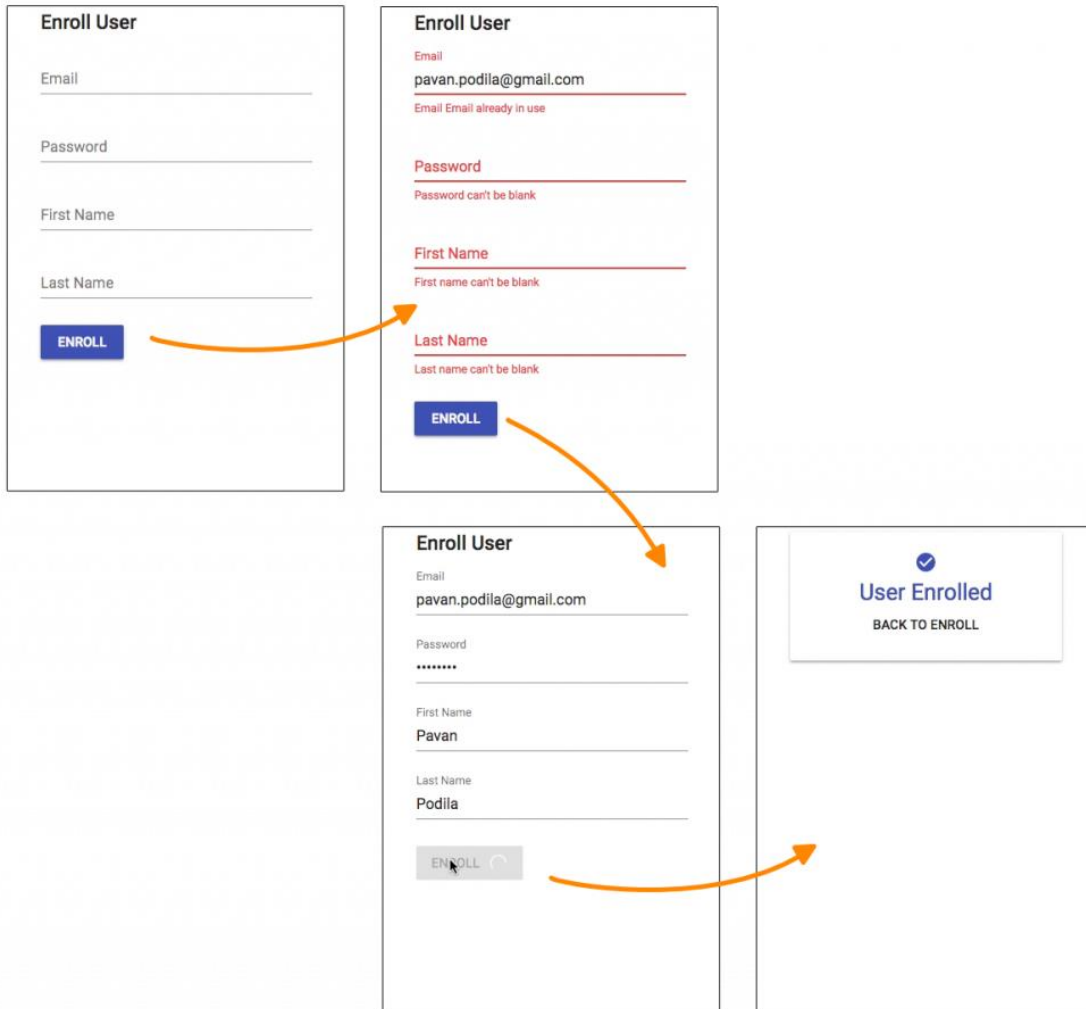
Enroll User

Email

Password

First Name

Last Name

ENROLL

Enroll User

Email
pavan.podila@gmail.com
Email Email already in use

Password
Password can't be blank

First Name
First name can't be blank

Last Name
Last name can't be blank

ENROLL

Enroll User

Email
pavan.podila@gmail.com

Password
••••••••

First Name
Pavan

Last Name
Podila

ENROLL

User Enrolled

BACK TO ENROLL